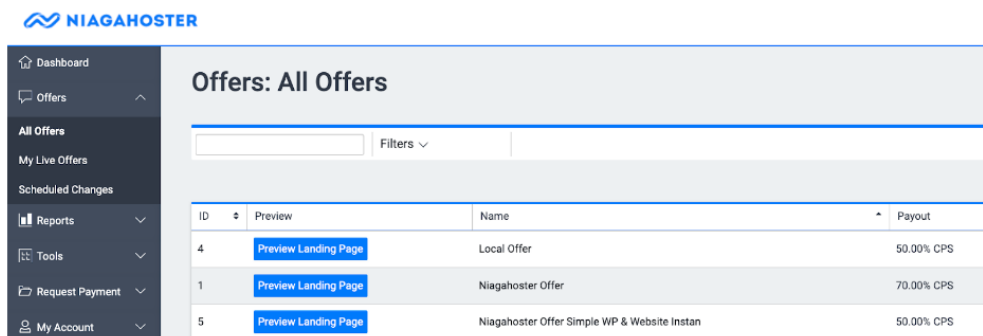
NIAGAHOSTER

Dashboard
Offers
All Offers
My Live Offers
Scheduled Changes
Reports
Tools
Request Payment
My Account

Offers: All Offers

Filters

| ID | Preview | Name | Payout |
|---|---|---|---|
| 4 | Preview Landing Page | Local Offer | 50.00% CPS |
| 1 | Preview Landing Page | Niagahoster Offer | 70.00% CPS |
| 5 | Preview Landing Page | Niagahoster Offer Simple WP & Website Instan | 50.00% CPS |